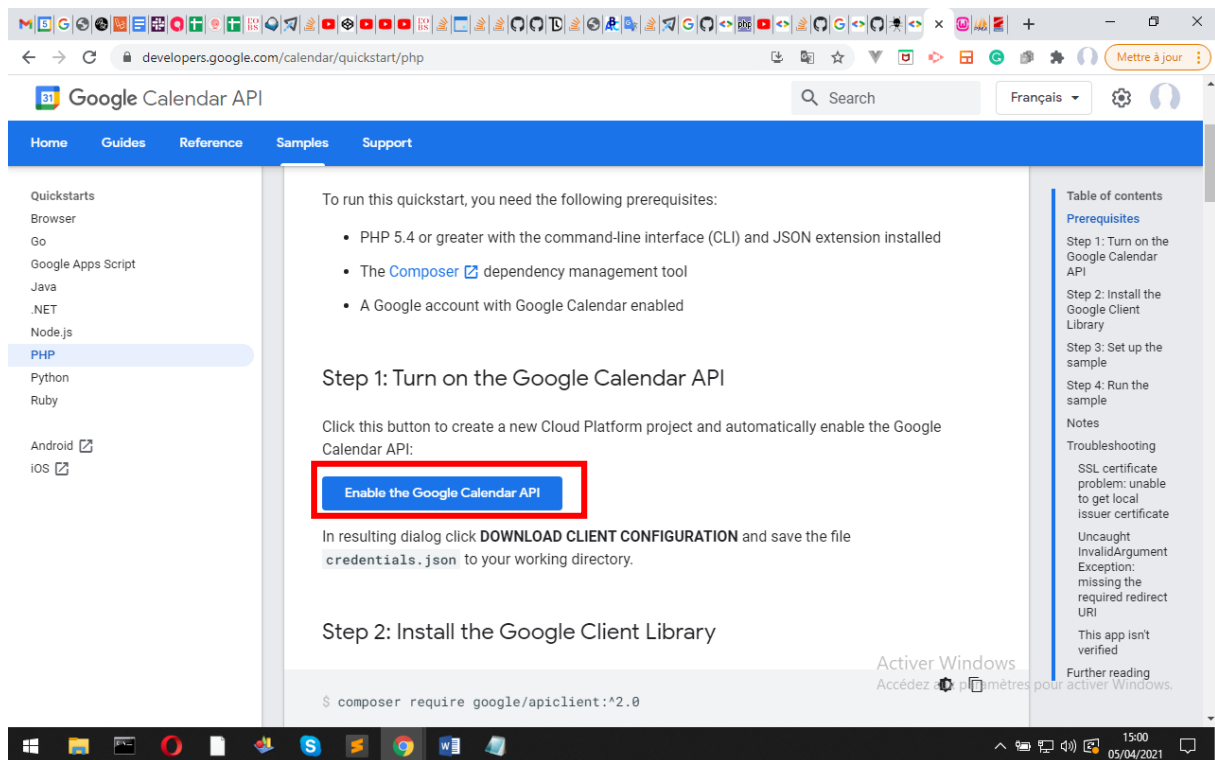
developers.google.com/calendar/quickstart/php

Mettre à jour

Google Calendar API

Search

Français

Home Guides Reference Samples Support

Quickstarts
Browser
Go
Google Apps Script
Java
.NET
Node.js
PHP
Python
Ruby

Android
iOS

To run this quickstart, you need the following prerequisites:

- PHP 5.4 or greater with the command-line interface (CLI) and JSON extension installed
- The Composer dependency management tool
- A Google account with Google Calendar enabled

Step 1: Turn on the Google Calendar API

Click this button to create a new Cloud Platform project and automatically enable the Google Calendar API:

Enable the Google Calendar API

In resulting dialog click **DOWNLOAD CLIENT CONFIGURATION** and save the file `credentials.json` to your working directory.

Step 2: Install the Google Client Library

$ composer require google/apiclient:^2.0

Table of contents
Prerequisites
Step 1: Turn on the Google Calendar API
Step 2: Install the Google Client Library
Step 3: Set up the sample
Step 4: Run the sample
Notes
Troubleshooting
SSL certificate problem: unable to get local issuer certificate
Uncaught InvalidArgument Exception: missing the required redirect URI
This app isn't verified
Further reading

Activer Windows
Accédez aux paramètres pour activer Windows.

15:00
05/04/2021